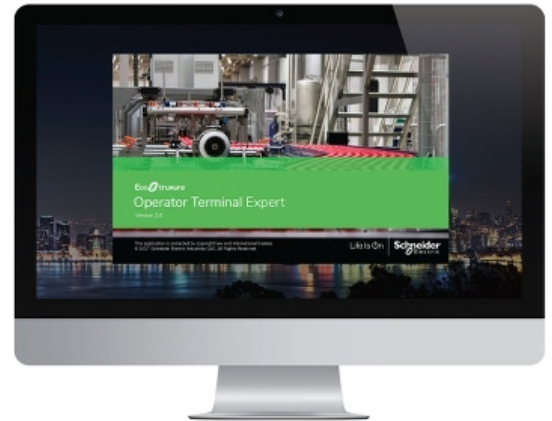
EcoStruxure
Operator Terminal Expert
Version 2.0

This application is protected by copyright law and international treaties.
© 2017 Schneider Electric Industries SAS. All Rights Reserved.

Life Is On | Schneider Electric